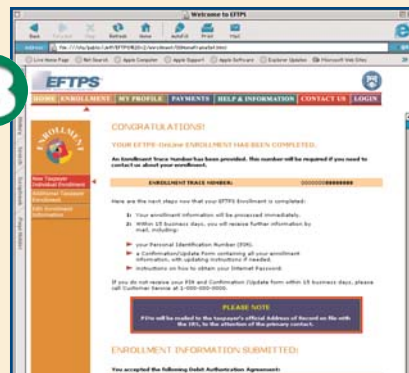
Welcome to EFTPS

Back Forward Stop Refresh Home AutoFill Print Mail

Address

Live Home Page Apple Computer Apple Support Apple Software Explorer Updates Microsoft Web Sites

3

EFTPS

HOME ENROLLMENT MY PROFILE PAYMENTS HELP & INFORMATION CONTACT US LOGIN

ENROLLMENT

New Taxpayer Individual Enrollment

Additional Taxpayer Enrollment

Edit Enrollment Information

CONGRATULATIONS!

YOUR EFTPS ONLINE ENROLLMENT HAS BEEN COMPLETED.

An Enrollment Trace Number has been provided. This number will be required if you need to contact us about your enrollment.

ENROLLMENT TRACE NUMBER: 000000########

Here are the next steps now that your EFTPS Enrollment is completed:

1) Your enrollment information will be processed immediately.

2) Within 15 business days, you will receive further information by mail, including:

your Personal Identification Number (PIN).

a Confirmation/Update Form containing all your enrollment information, with updating instructions if needed.

instructions on how to obtain your Internet Password.

If you do not receive your PIN and Confirmation /Update form within 15 business days, please call Customer Service at 1-800-555-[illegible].

PLEASE NOTE

PINs will be mailed to the taxpayer's official Address of Record on file with the IRS, to the attention of the primary contact.

ENROLLMENT INFORMATION SUBMITTED:

You accepted the following Debit Authorization Agreement: